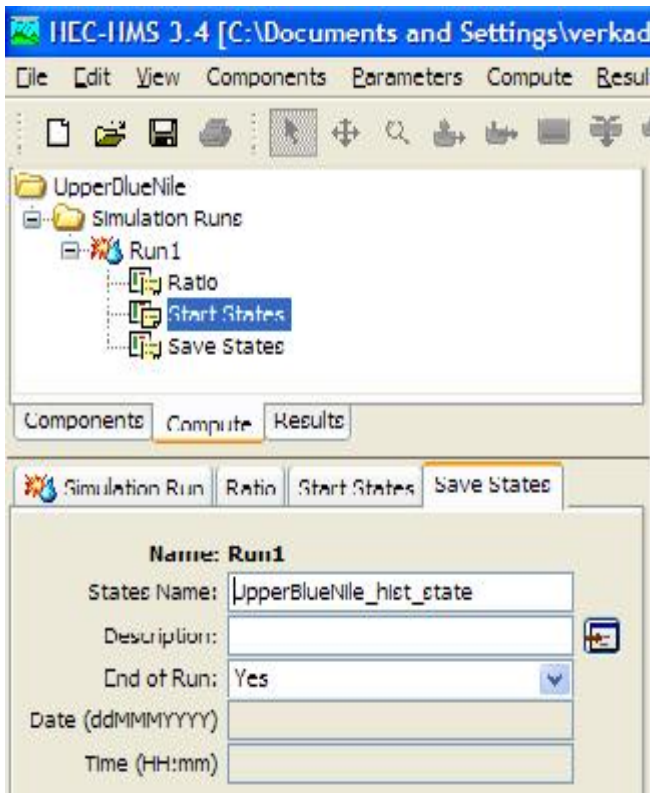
HEC-HMS 3.4 [C:\Documents and Settings\verkad

File Edit View Components Parameters Compute Resul

UpperBlueNile
Simulation Runs
Run1
Ratio
Start States
Save States

Components Compute Results

Simulation Run Ratio Start States Save States

Name: Run1
States Name: UpperBlueNile_hist_state
Description:
End of Run: Yes
Date (ddMMMYYYY)
Time (HH:mm)